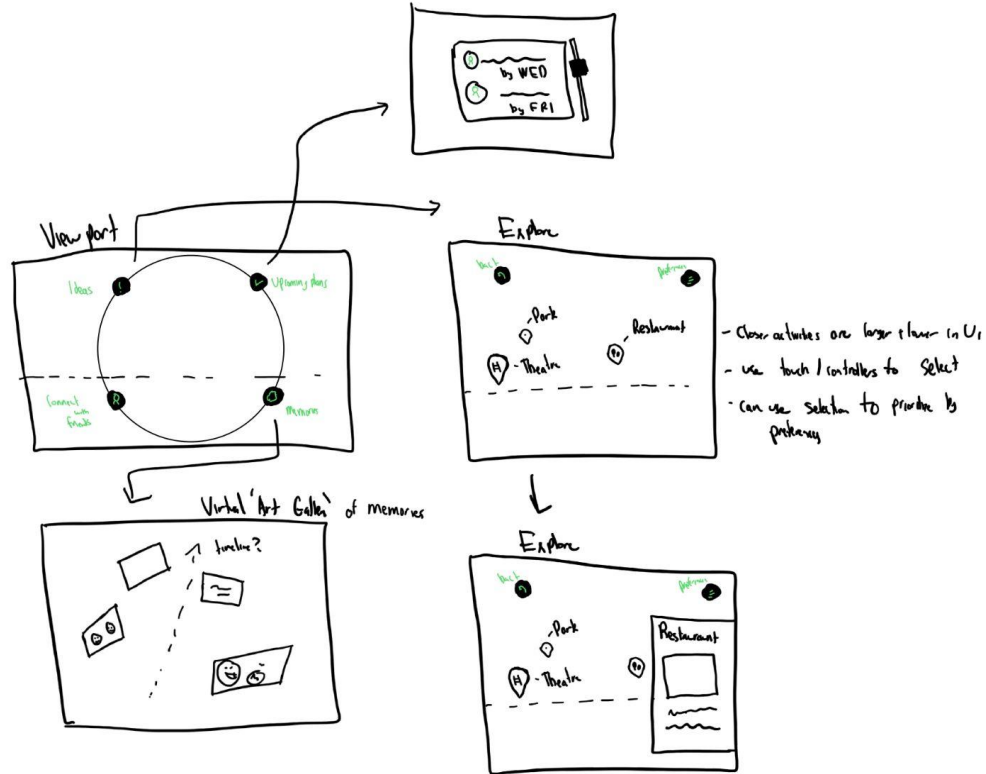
by WED

by FRI

View port

Ideas

Upcoming plans

Connect with friends

R

Memories

Explore

back

preferences

-Park

-Restaurant

-Theatre

- Closer activities are larger / lower in UI

- use touch / controllers to select

- can use selection to prioritize by preferency

Virtual 'Art Gallery' of memories

timeline?

Explore

back

preferences

-Park

-Theatre

Restaurant